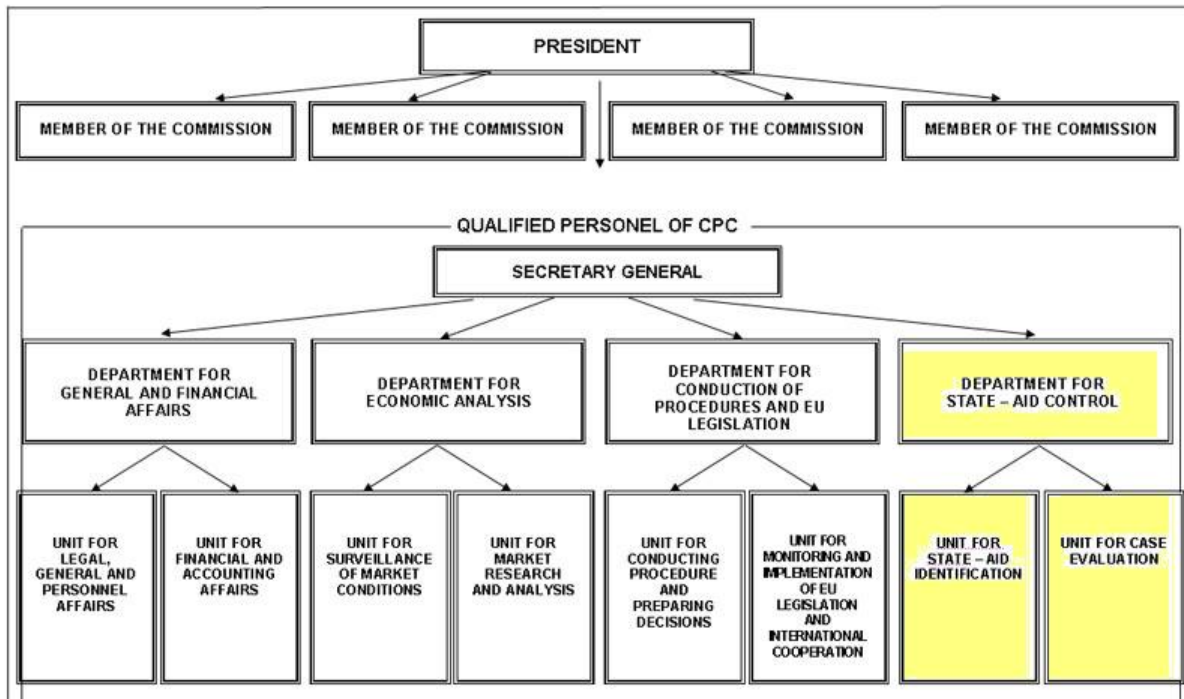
PRESIDENT

MEMBER OF THE COMMISSION

MEMBER OF THE COMMISSION

MEMBER OF THE COMMISSION

MEMBER OF THE COMMISSION

QUALIFIED PERSONEL OF CPC

SECRETARY GENERAL

DEPARTMENT FOR GENERAL AND FINANCIAL AFFAIRS

DEPARTMENT FOR ECONOMIC ANALYSIS

DEPARTMENT FOR CONDUCTION OF PROCEDURES AND EU LEGISLATION

DEPARTMENT FOR STATE – AID CONTROL

UNIT FOR LEGAL, GENERAL AND PERSONNEL AFFAIRS

UNIT FOR FINANCIAL AND ACCOUNTING AFFAIRS

UNIT FOR SURVEILLANCE OF MARKET CONDITIONS

UNIT FOR MARKET RESEARCH AND ANALYSIS

UNIT FOR CONDUCTING PROCEDURE AND PREPARING DECISIONS

UNIT FOR MONITORING AND IMPLEMENTATION OF EU LEGISLATION AND INTERNATIONAL COOPERATION

UNIT FOR STATE – AID IDENTIFICATION

UNIT FOR CASE EVALUATION